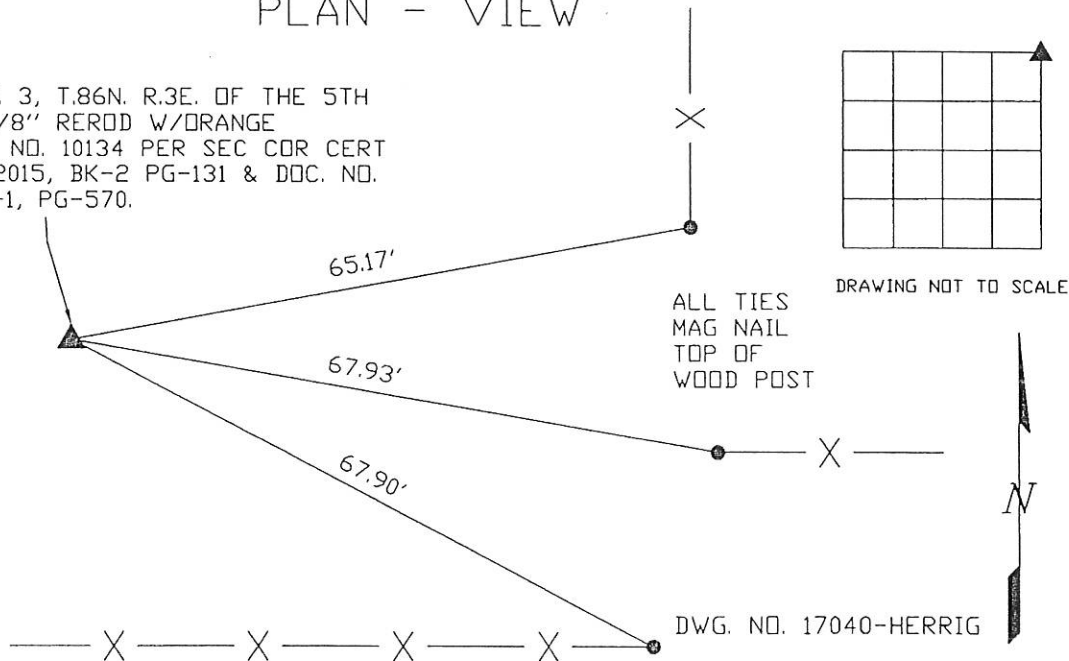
PLAN - VIEW

3, T.86N. R.3E. OF THE 5TH /8" REROD W/ORANGE NO. 10134 PER SEC COR CERT 2015, BK-2 PG-131 & DOC. NO. -1, PG-570.

65.17'

67.93'

67.90'

ALL TIES MAG NAIL TOP OF WOOD POST

DRAWING NOT TO SCALE

N

DWG. NO. 17040-HERRIG